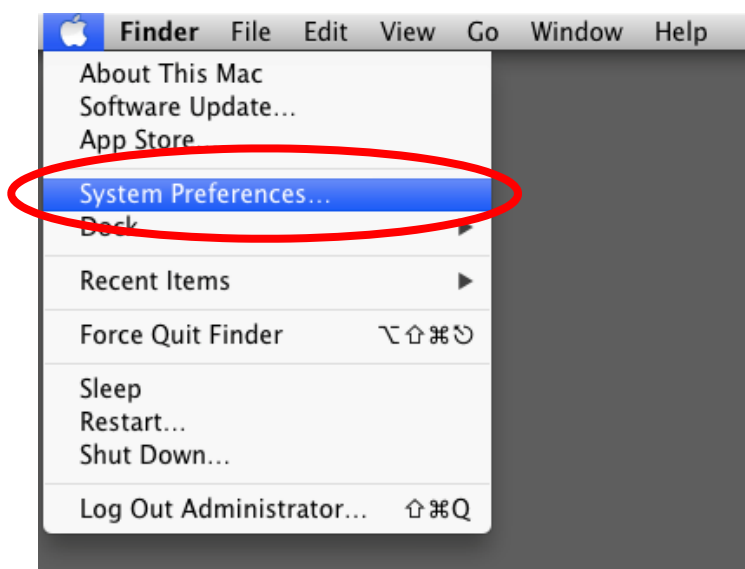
Finder File Edit View Go Window Help

About This Mac
Software Update...
App Store...

System Preferences...
Dock ▶

Recent Items ▶

Force Quit Finder ⌥⇧⌘⎋

Sleep
Restart...
Shut Down...

Log Out Administrator... ⇧⌘Q